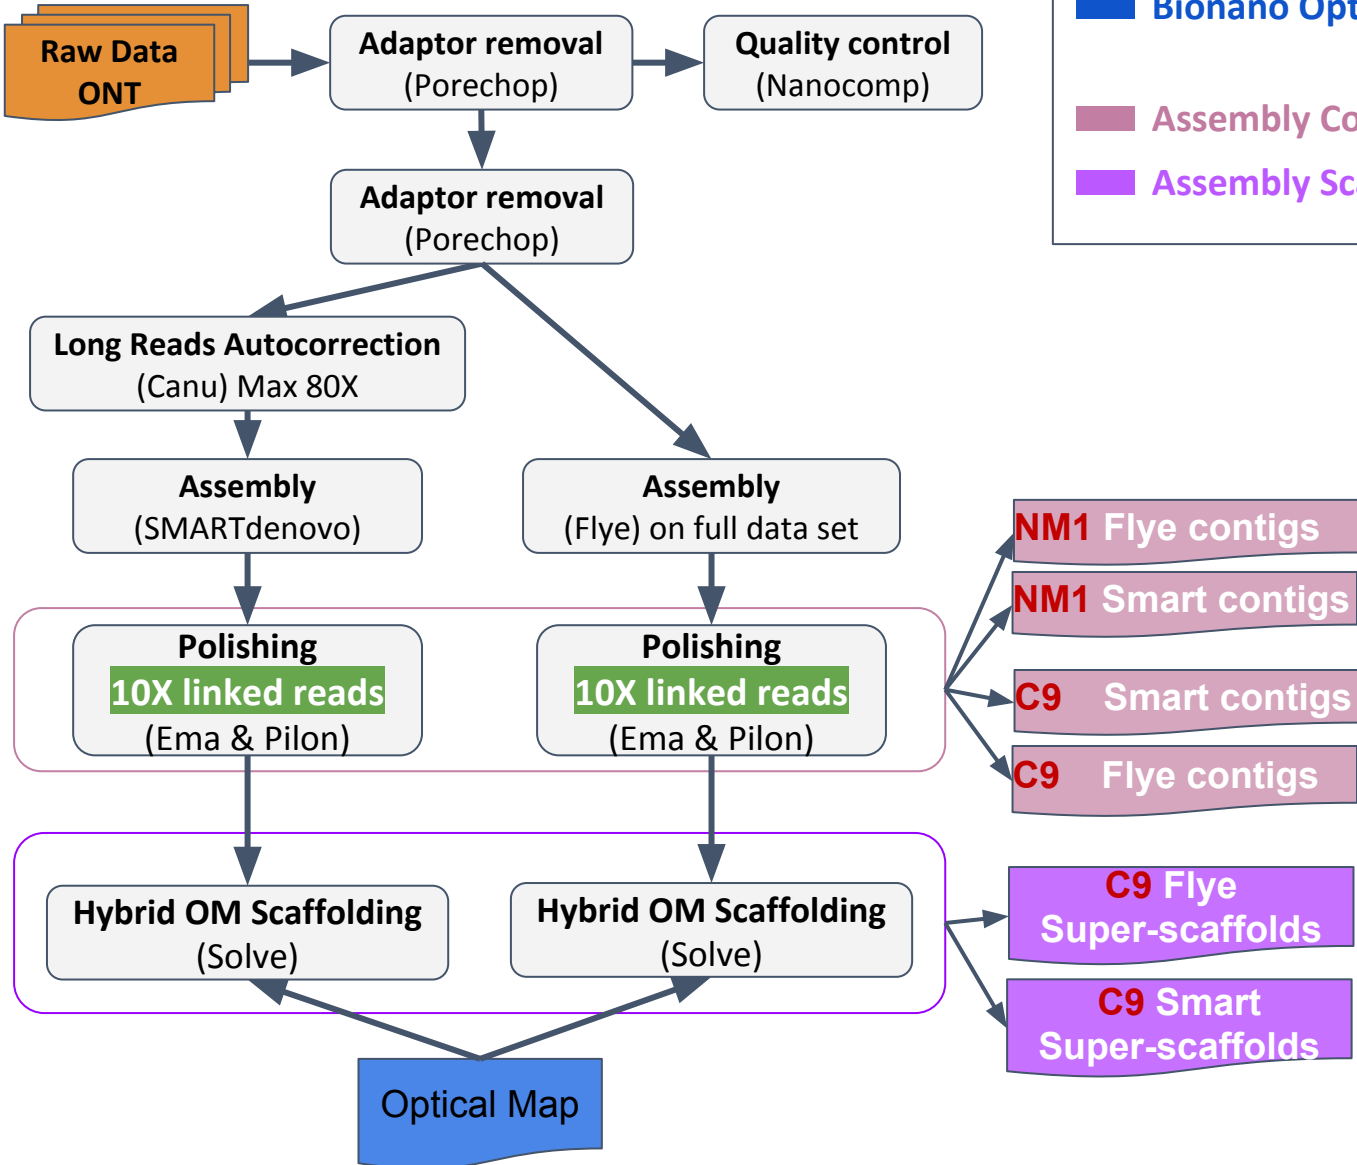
Raw Data ONT

Adaptor removal (Porechop)

Quality control (Nanocomp)

Bionano Opt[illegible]

Assembly Co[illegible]

Assembly Sc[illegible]

Adaptor removal (Porechop)

Long Reads Autocorrection (Canu) Max 80X

Assembly (SMARTdenovo)

Assembly (Flye) on full data set

Polishing 10X linked reads (Ema & Pilon)

Polishing 10X linked reads (Ema & Pilon)

NM1 Flye contigs

NM1 Smart contigs

C9 Smart contigs

C9 Flye contigs

Hybrid OM Scaffolding (Solve)

Hybrid OM Scaffolding (Solve)

C9 Flye Super-scaffolds

C9 Smart Super-scaffolds

Optical Map